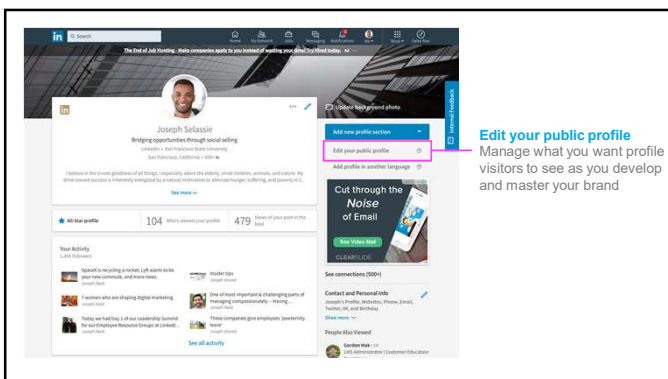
in Search

Home My Network Jobs Messaging Notifications Me Work Sales Nav

The End of Job Hunting - Make companies apply to you instead of wasting your time! Try Hired today. Ad

Update background photo

Internal feedback

Joseph Selassie

Bridging opportunities through social selling

LinkedIn • San Francisco State University

San Francisco, California • 500+

I believe in the innate goodness of all things. I especially adore the elderly, small children, animals, and nature. My drive toward success is inherently energized by an natural motivation to alleviate hunger, suffering, and poverty in t...

See more

All-Star profile

104 Who's viewed your profile

479 Views of your post in the feed

Your Activity

1,405 followers

SpaceX is recycling a rocket, Lyft wants to be your new commute, and more news.

Insider tips

7 women who are shaping digital marketing

One of most important & challenging parts of managing compassionately —Having...

Today we had Day 1 of our Leadership Summit for our Employee Resource Groups at LinkedI...

These companies give employees 'paw-ternity leave'

See all activity

Add new profile section

Edit your public profile

Add profile in another language

Cut through the Noise of Email

See Video Mail

CLEARSLIDE

See connections (500+)

Contact and Personal Info

Joseph's Profile, Websites, Phone, Email, Twitter, IM, and Birthday

Show more

People Also Viewed

Gordon Mak • 1st

LMS Administrator | Customer Education

Edit your public profile

Manage what you want profile visitors to see as you develop and master your brand